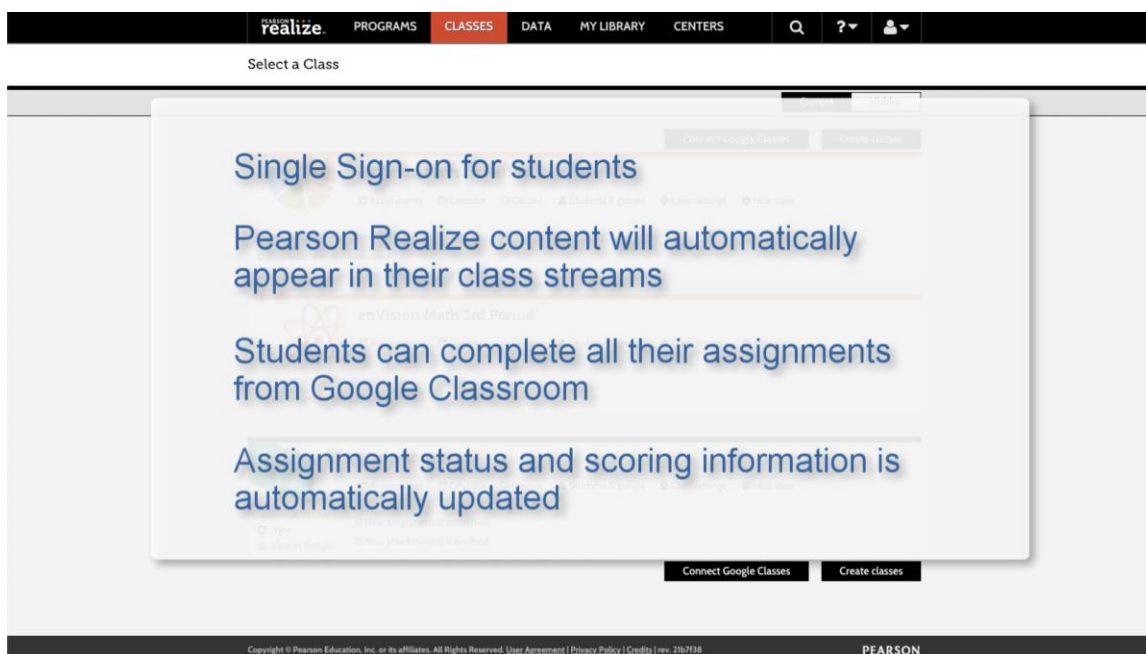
PEARSON realize. PROGRAMS CLASSES DATA MY LIBRARY CENTERS

Select a Class

Single Sign-on for students

Pearson Realize content will automatically appear in their class streams

Students can complete all their assignments from Google Classroom

Assignment status and scoring information is automatically updated

Connect Google Classes Create classes

Copyright © Pearson Education, Inc. or its affiliates. All Rights Reserved. User Agreement | Privacy Policy | Credits | rev. 21b7f38

PEARSON